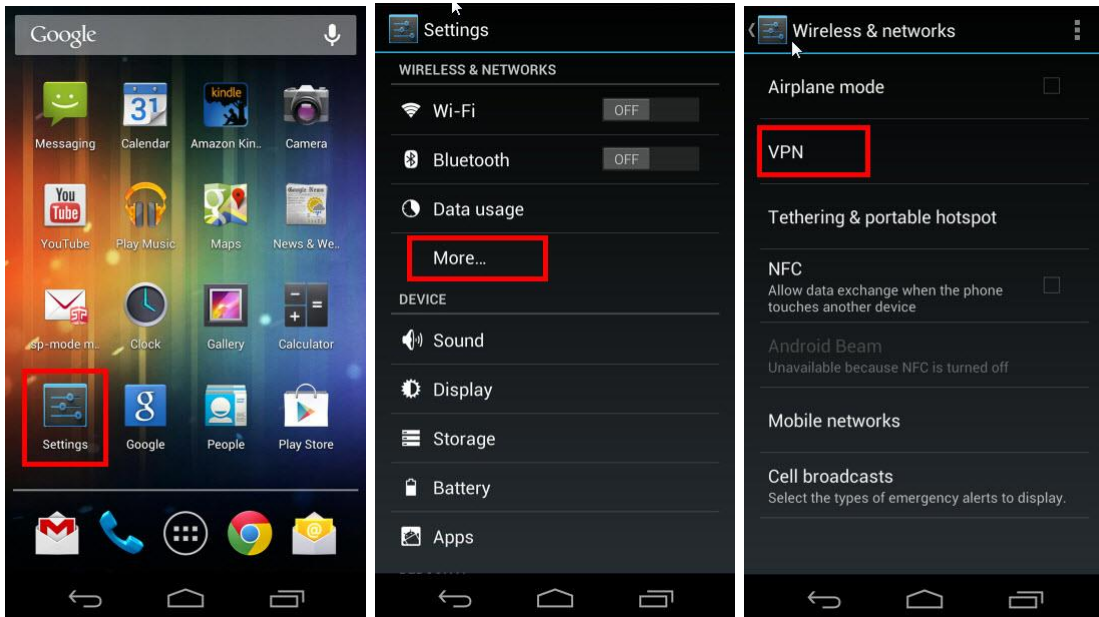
Google

Messaging
31
Calendar
kindle
Amazon Kin..
Camera
You Tube
YouTube
Play Music
Maps
News & We..
sp-mode m..
Clock
Gallery
Calculator
Settings
Google
People
Play Store

Settings
WIRELESS & NETWORKS
Wi-Fi OFF
Bluetooth OFF
Data usage
More...
DEVICE
Sound
Display
Storage
Battery
Apps

Wireless & networks
Airplane mode
VPN
Tethering & portable hotspot
NFC
Allow data exchange when the phone touches another device
Android Beam
Unavailable because NFC is turned off
Mobile networks
Cell broadcasts
Select the types of emergency alerts to display.